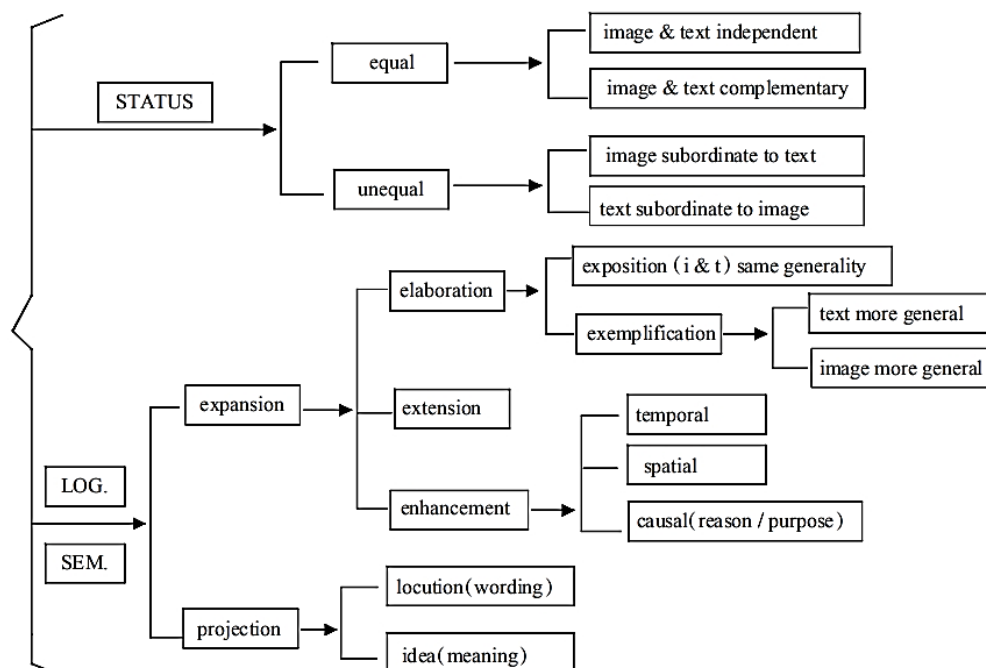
STATUS

equal

image & text independent

image & text complementary

unequal

image subordinate to text

text subordinate to image

elaboration

exposition ( i & t ) same generality

exemplification

text more general

image more general

expansion

extension

temporal

spatial

LOG.

enhancement

causal( reason / purpose )

SEM.

locution( wording )

projection

idea( meaning )